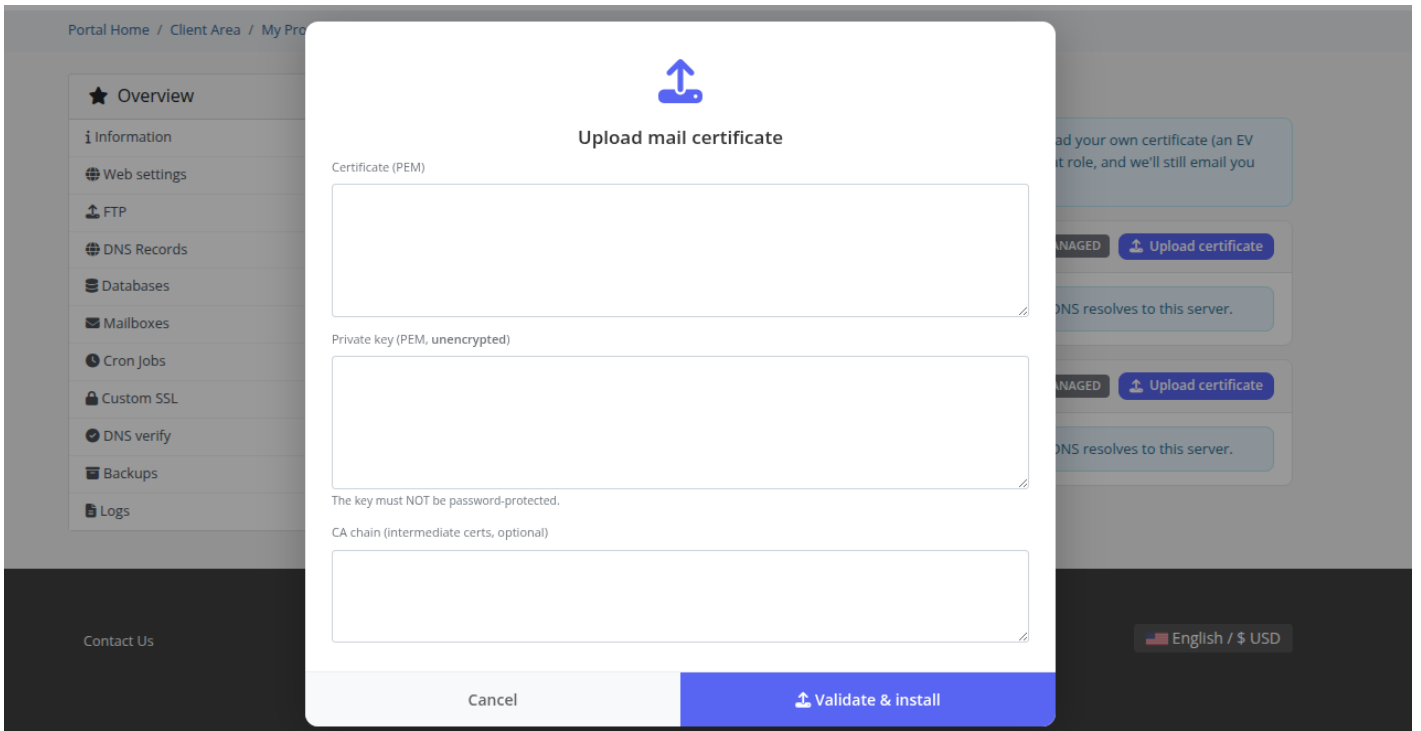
Portal Home / Client Area / My Pro

Overview

Information

Web settings

FTP

DNS Records

Databases

Mailboxes

Cron Jobs

Custom SSL

DNS verify

Backups

Logs

ad your own certificate (an EV
at role, and we'll still email you

ANAGED Upload certificate

DNS resolves to this server.

ANAGED Upload certificate

DNS resolves to this server.

Contact Us

English / $ USD

Upload mail certificate

Certificate (PEM)

Private key (PEM, **unencrypted**)

The key must NOT be password-protected.

CA chain (intermediate certs, optional)

Cancel

Validate & install